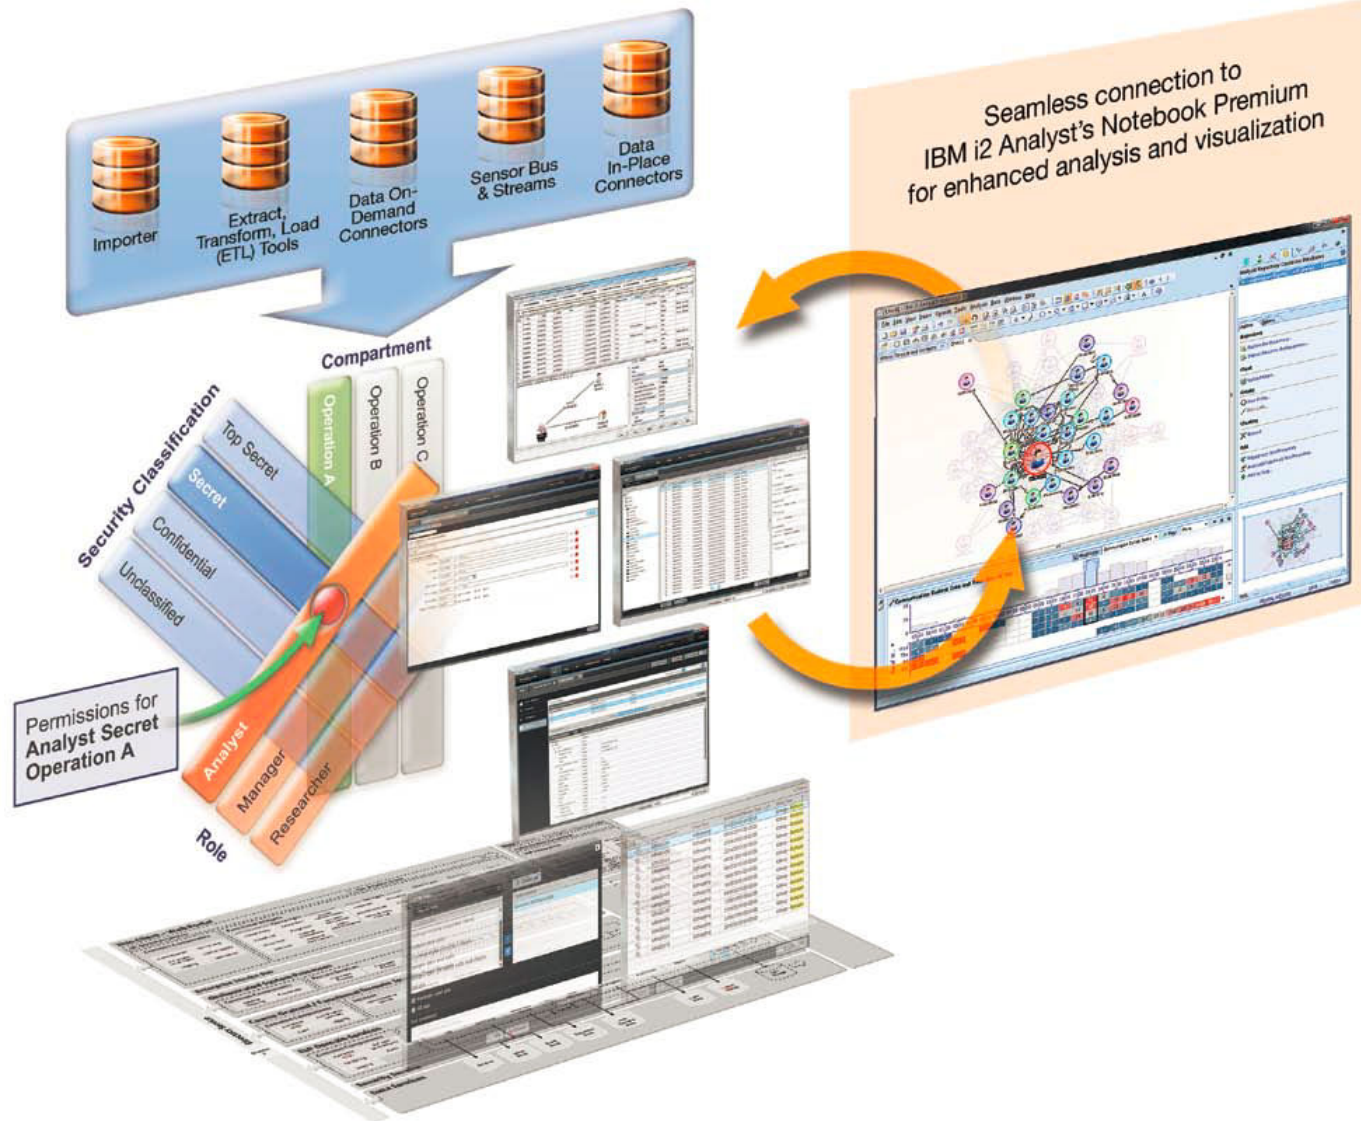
Importer

Extract, Transform, Load (ETL) Tools

Data On-Demand Connectors

Sensor Bus & Streams

Data In-Place Connectors

Seamless connection to IBM i2 Analyst's Notebook Premium for enhanced analysis and visualization

Compartment

Operation A

Operation B

Operation C

Security Classification

Top Secret

Secret

Confidential

Unclassified

Permissions for Analyst Secret Operation A

Analyst

Manager

Researcher

Role